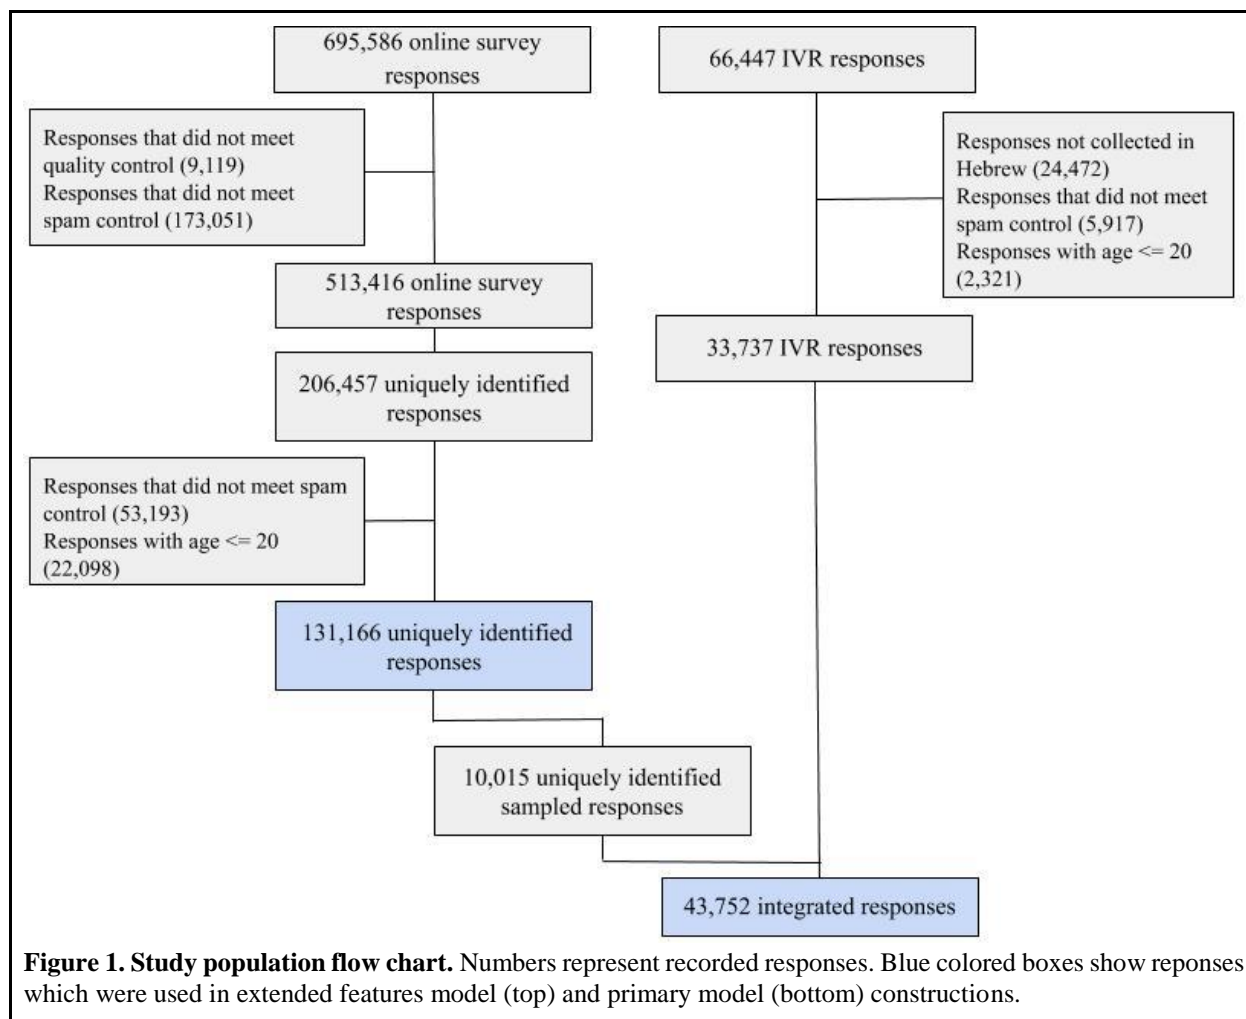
695,586 online survey responses

66,447 IVR responses

Responses that did not meet quality control (9,119)
Responses that did not meet spam control (173,051)

Responses not collected in Hebrew (24,472)
Responses that did not meet spam control (5,917)
Responses with age <= 20 (2,321)

513,416 online survey responses

33,737 IVR responses

206,457 uniquely identified responses

Responses that did not meet spam control (53,193)
Responses with age <= 20 (22,098)

131,166 uniquely identified responses

10,015 uniquely identified sampled responses

43,752 integrated responses

**Figure 1. Study population flow chart.** Numbers represent recorded responses. Blue colored boxes show reponses which were used in extended features model (top) and primary model (bottom) constructions.